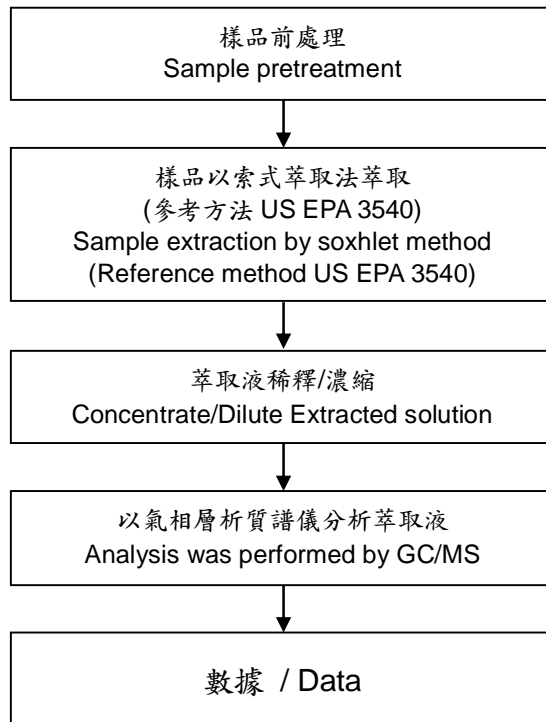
樣品前處理
Sample pretreatment

樣品以索式萃取法萃取
(參考方法 US EPA 3540)
Sample extraction by soxhlet method
(Reference method US EPA 3540)

萃取液稀釋/濃縮
Concentrate/Dilute Extracted solution

以氣相層析質譜儀分析萃取液
Analysis was performed by GC/MS

數據 / Data